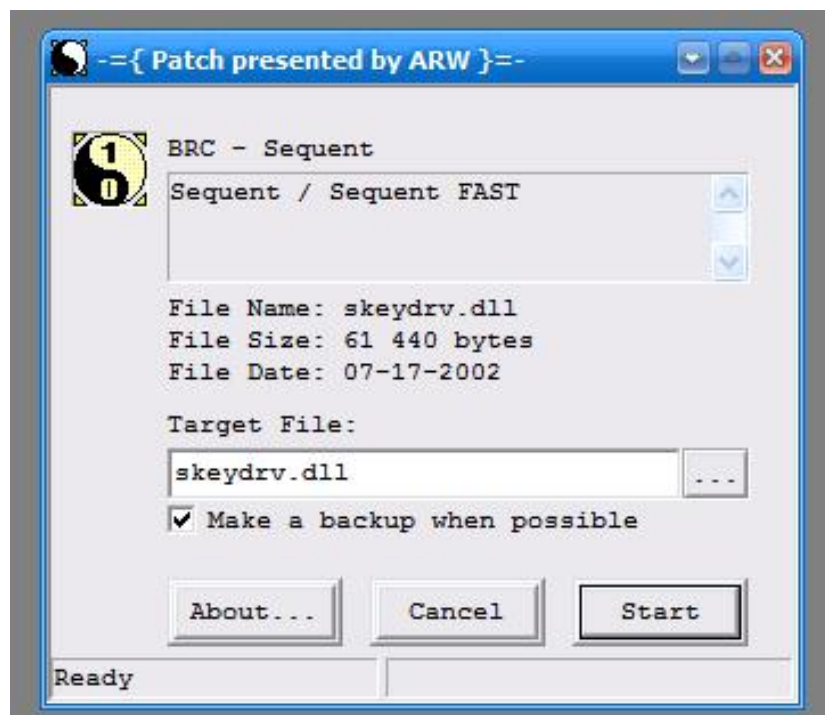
-={ Patch presented by ARW }=-

1
0

BRC - Sequent

Sequent / Sequent FAST

File Name: skeydrv.dll
File Size: 61 440 bytes
File Date: 07-17-2002

Target File:

skeydrv.dll

...

Make a backup when possible

About...

Cancel

Start

Ready